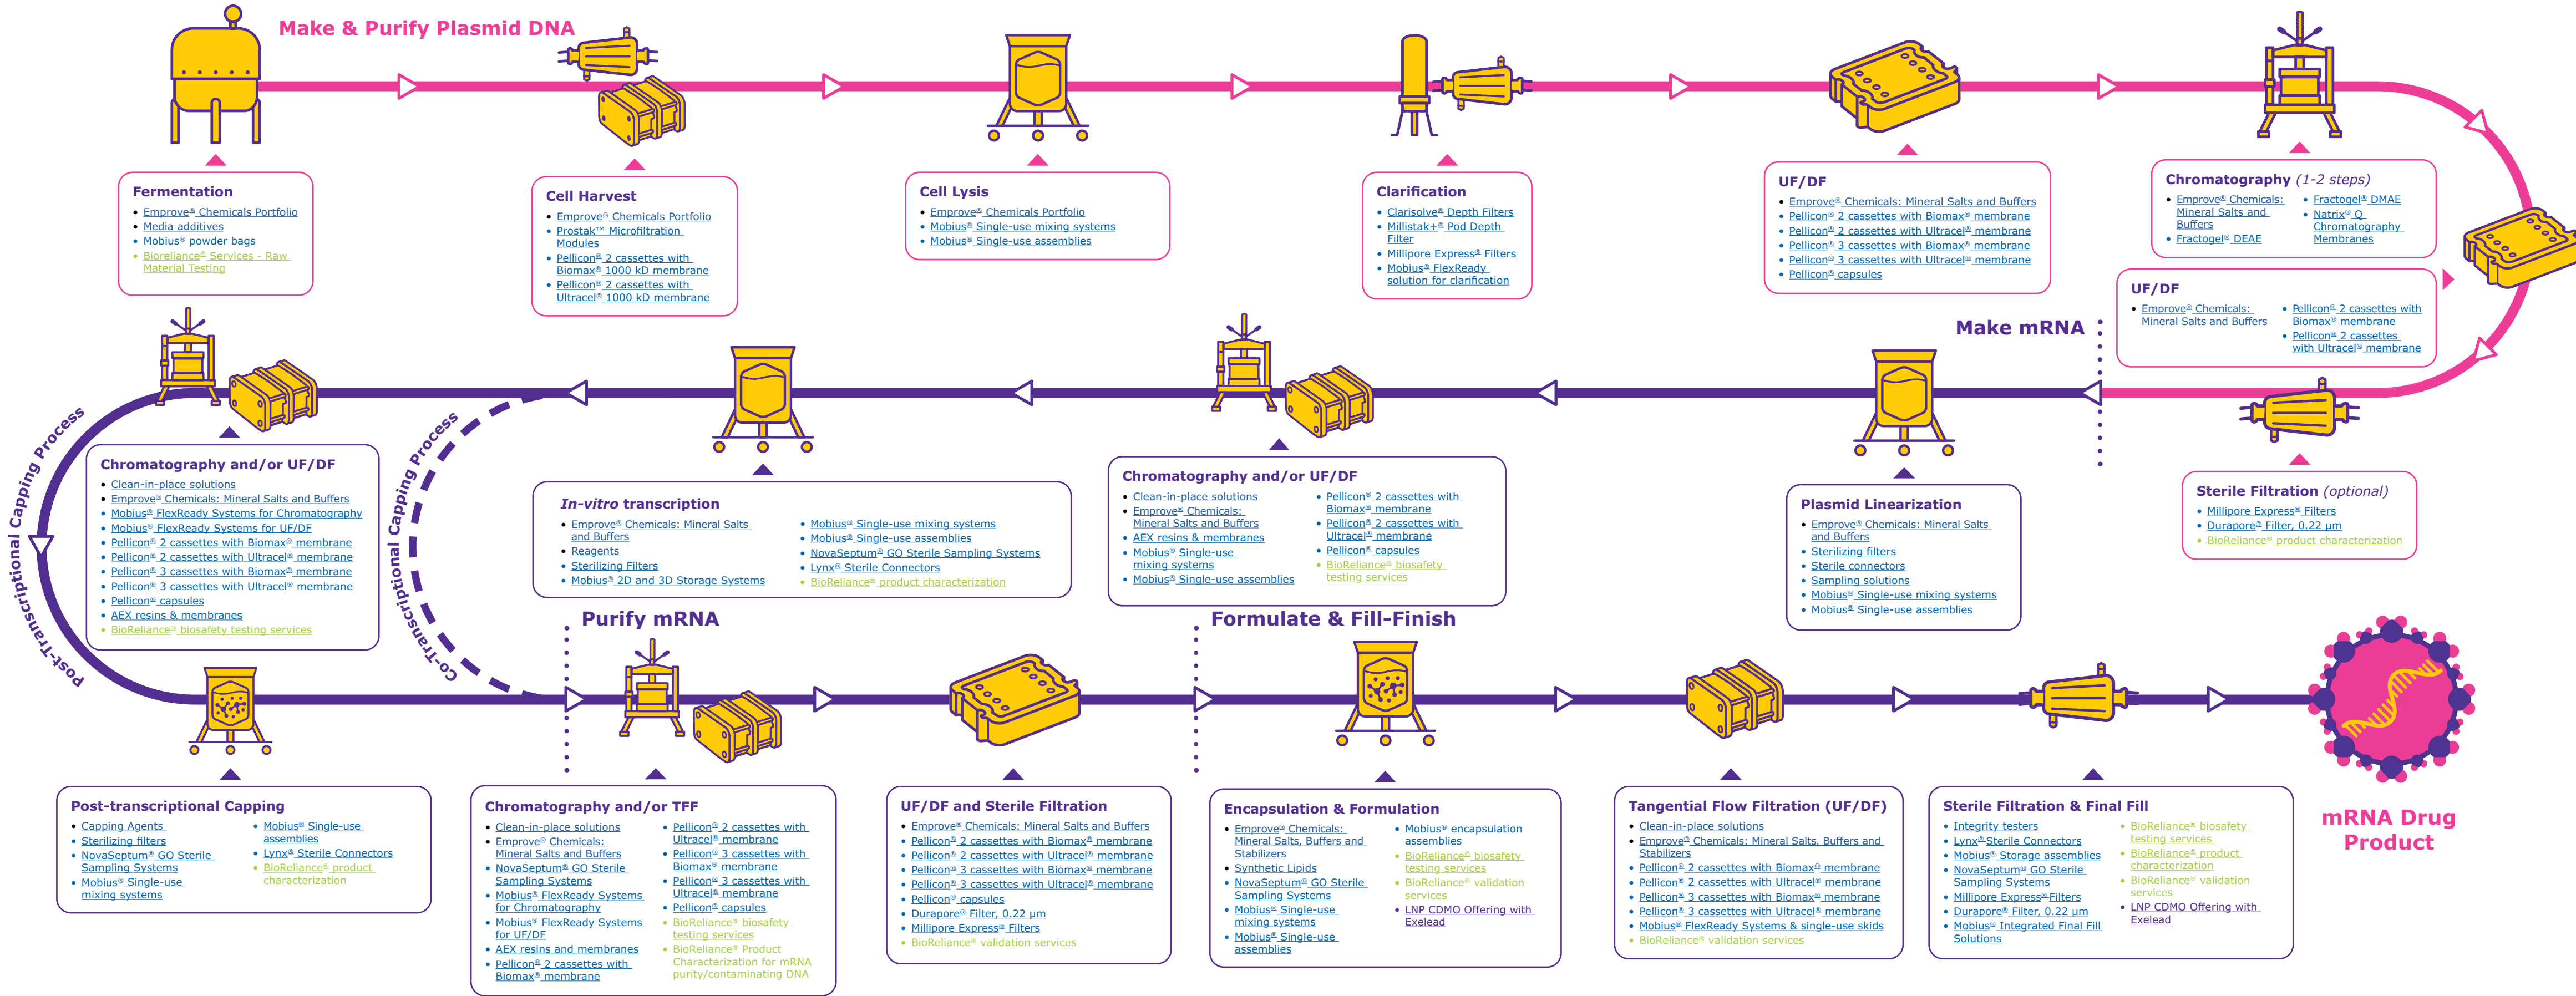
Make & Purify Plasmid DNA

Fermentation
• Emprove® Chemicals Portfolio
• Media additives
• Mobius® powder bags
• Bioreliance® Services - Raw Material Testing

Cell Harvest
• Emprove® Chemicals Portfolio
• Prostak™ Microfiltration Modules
• Pellicon® 2 cassettes with Biomax® 1000 kD membrane
• Pellicon® 2 cassettes with Ultracel® 1000 kD membrane

Cell Lysis
• Emprove® Chemicals Portfolio
• Mobius® Single-use mixing systems
• Mobius® Single-use assemblies

Clarification
• Clarisolve® Depth Filters
• Millistak+® Pod Depth Filter
• Millipore Express® Filters
• Mobius® FlexReady solution for clarification

UF/DF
• Emprove® Chemicals: Mineral Salts and Buffers
• Pellicon® 2 cassettes with Biomax® membrane
• Pellicon® 2 cassettes with Ultracel® membrane
• Pellicon® 3 cassettes with Biomax® membrane
• Pellicon® 3 cassettes with Ultracel® membrane
• Pellicon® capsules

Chromatography (1-2 steps)
• Emprove® Chemicals: Mineral Salts and Buffers
• Fractogel® DEAE
• Fractogel® DMAE
• Natrix® Q Chromatography Membranes

UF/DF
• Emprove® Chemicals: Mineral Salts and Buffers
• Pellicon® 2 cassettes with Biomax® membrane
• Pellicon® 2 cassettes with Ultracel® membrane

Make mRNA

Sterile Filtration (optional)
• Millipore Express® Filters
• Durapore® Filter, 0.22 µm
• BioReliance® product characterization

Plasmid Linearization
• Emprove® Chemicals: Mineral Salts and Buffers
• Sterilizing filters
• Sterile connectors
• Sampling solutions
• Mobius® Single-use mixing systems
• Mobius® Single-use assemblies

Chromatography and/or UF/DF
• Clean-in-place solutions
• Emprove® Chemicals: Mineral Salts and Buffers
• AEX resins & membranes
• Mobius® Single-use mixing systems
• Mobius® Single-use assemblies
• Pellicon® 2 cassettes with Biomax® membrane
• Pellicon® 2 cassettes with Ultracel® membrane
• Pellicon® capsules
• BioReliance® biosafety testing services

In-vitro transcription
• Emprove® Chemicals: Mineral Salts and Buffers
• Reagents
• Sterilizing Filters
• Mobius® 2D and 3D Storage Systems
• Mobius® Single-use mixing systems
• Mobius® Single-use assemblies
• NovaSeptum® GO Sterile Sampling Systems
• Lynx® Sterile Connectors
• BioReliance® product characterization

Chromatography and/or UF/DF
• Clean-in-place solutions
• Emprove® Chemicals: Mineral Salts and Buffers
• Mobius® FlexReady Systems for Chromatography
• Mobius® FlexReady Systems for UF/DF
• Pellicon® 2 cassettes with Biomax® membrane
• Pellicon® 2 cassettes with Ultracel® membrane
• Pellicon® 3 cassettes with Biomax® membrane
• Pellicon® 3 cassettes with Ultracel® membrane
• Pellicon® capsules
• AEX resins & membranes
• BioReliance® biosafety testing services

Post-Transcriptional Capping Process

Co-Transcriptional Capping Process

Purify mRNA

Formulate & Fill-Finish

mRNA Drug Product

Post-transcriptional Capping
• Capping Agents
• Sterilizing filters
• NovaSeptum® GO Sterile Sampling Systems
• Mobius® Single-use mixing systems
• Mobius® Single-use assemblies
• Lynx® Sterile Connectors
• BioReliance® product characterization

Chromatography and/or TFF
• Clean-in-place solutions
• Emprove® Chemicals: Mineral Salts and Buffers
• NovaSeptum® GO Sterile Sampling Systems
• Mobius® FlexReady Systems for Chromatography
• Mobius® FlexReady Systems for UF/DF
• AEX resins and membranes
• Pellicon® 2 cassettes with Biomax® membrane
• Pellicon® 2 cassettes with Ultracel® membrane
• Pellicon® 3 cassettes with Biomax® membrane
• Pellicon® 3 cassettes with Ultracel® membrane
• Pellicon® capsules
• BioReliance® biosafety testing services
• BioReliance® Product Characterization for mRNA purity/contaminating DNA

UF/DF and Sterile Filtration
• Emprove® Chemicals: Mineral Salts and Buffers
• Pellicon® 2 cassettes with Biomax® membrane
• Pellicon® 2 cassettes with Ultracel® membrane
• Pellicon® 3 cassettes with Biomax® membrane
• Pellicon® 3 cassettes with Ultracel® membrane
• Pellicon® capsules
• Durapore® Filter, 0.22 µm
• Millipore Express® Filters
• BioReliance® validation services

Encapsulation & Formulation
• Emprove® Chemicals: Mineral Salts, Buffers and Stabilizers
• Synthetic Lipids
• NovaSeptum® GO Sterile Sampling Systems
• Mobius® Single-use mixing systems
• Mobius® Single-use assemblies
• Mobius® encapsulation assemblies
• BioReliance® biosafety testing services
• BioReliance® validation services
• LNP CDMO Offering with Exelead

Tangential Flow Filtration (UF/DF)
• Clean-in-place solutions
• Emprove® Chemicals: Mineral Salts, Buffers and Stabilizers
• Pellicon® 2 cassettes with Biomax® membrane
• Pellicon® 2 cassettes with Ultracel® membrane
• Pellicon® 3 cassettes with Biomax® membrane
• Pellicon® 3 cassettes with Ultracel® membrane
• Mobius® FlexReady Systems & single-use skids
• BioReliance® validation services

Sterile Filtration & Final Fill
• Integrity testers
• Lynx® Sterile Connectors
• Mobius® Storage assemblies
• NovaSeptum® GO Sterile Sampling Systems
• Millipore Express® Filters
• Durapore® Filter, 0.22 µm
• Mobius® Integrated Final Fill Solutions
• BioReliance® biosafety testing services
• BioReliance® product characterization
• BioReliance® validation services
• LNP CDMO Offering with Exelead